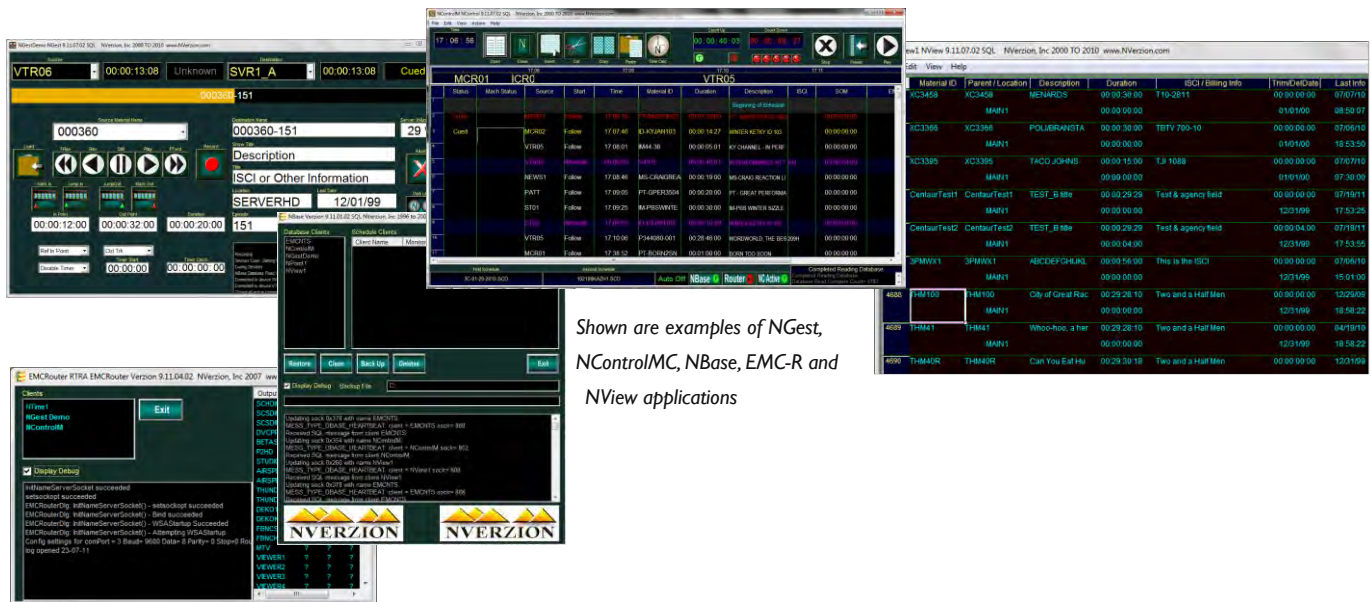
NGestDemo NGest 9.11.07.02 SQL NVerzion, Inc 2000 TO 2010 www.NVerzion.com

VTR06 00:00:13:08 Unknown SVR1_A 00:00:13:08 Cued

000360-151

Source Material Name
000360
Destination Name
000360-151
Show Title
Description
Title
ISCI or Other Information
Location
SERVERHD
Last Date
12/01/99
Episode
151

Record

In Point 00:00:12:00 Out Point 00:00:32:00 Duration 00:00:20:00

Ref In Point
Out Trk
Disable Timer
00:00:00
00:00:00

NControlMC NControl 9.11.07.02 SQL NVerzion, Inc 2000 TO 2010 www.NVerzion.com
File Edit View Actions Help

17:06:56

00:00:40:03 00:00:06:27

MCR01 ICR0 VTR05

| Status | Mach Status | Source | Start | Time | Material ID | Duration | Description | ISCI | SOM |
|---|---|---|---|---|---|---|---|---|---|
| | | | | | | | Beginning of Schedule | | |
| Cued | | MCR02 | Follow | 17:07:46 | ID-KYJAN103 | 00:00:14:27 | WINTER KETKY ID 103 | | 00:00:00:00 |
| | | VTR05 | Follow | 17:08:01 | IM44-30 | 00:00:05:01 | KY CHANNEL - IN PERF | | 00:00:00:00 |
| | | NEWS1 | Follow | 17:08:46 | MS-CRAGREA | 00:00:19:00 | MS-CRAIG REACTION LI | | 00:00:00:00 |
| | | PATT | Follow | 17:09:05 | PT-GPER3504 | 00:00:20:00 | PT - GREAT PERFORMA | | 00:00:00:00 |
| | | ST01 | Follow | 17:09:25 | IM-PBSWINTE | 00:00:30:00 | IM-PBS WINTER SIZZLE | | 00:00:00:00 |
| | | VTR05 | Follow | 17:10:06 | P344080-001 | 00:28:46:00 | WORDWORLD, THE BEE209H | | 00:00:00:00 |
| | | MCR01 | Follow | 17:38:52 | PT-BORN25N | | BORN TOO SOON | | 00:00:00:00 |

Auto Off NBase Router NC Active
Completed Reading Database

NView1 NView 9.11.07.02 SQL NVerzion, Inc 2000 TO 2010 www.NVerzion.com
Edit View Help

| | Material ID | Parent / Location | Description | Duration | ISCI / Billing Info | Trim/DelDate | Last Info |
|---|---|---|---|---|---|---|---|
| | XC3458 | XC3458 | MENARDS | 00:00:30:00 | T10-2811 | 00:00:00:00 | 07/07/10 |
| | | MAIN1 | | 00:00:00:00 | | 01/01/00 | 08:50:07 |
| | XC3366 | XC3366 | POLI/BRANSTA | 00:00:30:00 | TBTV 700-10 | 00:00:00:00 | 07/06/10 |
| | | MAIN1 | | 00:00:00:00 | | 01/01/00 | 18:53:50 |
| | XC3395 | XC3395 | TACO JOHNS | 00:00:15:00 | TJI 1089 | 00:00:00:00 | 07/07/10 |
| | | MAIN1 | | 00:00:00:00 | | 01/01/00 | 07:30:00 |
| | CentaurTest1 | CentaurTest1 | TEST_B title | 00:00:29:29 | Test & agency field | 00:00:00:00 | 07/19/11 |
| | | MAIN1 | | 00:00:00:00 | | 12/31/99 | 17:53:25 |
| | CentaurTest2 | CentaurTest2 | TEST_B title | 00:00:29:29 | Test & agency field | 00:00:04:00 | 07/19/11 |
| | | MAIN1 | | 00:00:04:00 | | 12/31/99 | 17:53:55 |
| | 3PMWX1 | 3PMWX1 | ABCDEFGHIJKL | 00:00:56:00 | This is the ISCI | 00:00:00:00 | 07/06/10 |
| | | MAIN1 | | 00:00:00:00 | | 12/31/99 | 15:01:00 |
| 4688 | THM100 | THM100 | City of Great Rac | 00:29:28:10 | Two and a Half Men | 00:00:00:00 | 12/29/09 |
| | | MAIN1 | | 00:00:00:00 | | 12/31/99 | 18:58:22 |
| 4689 | THM41 | THM41 | Whoo-hoo, a her | 00:29:28:10 | Two and a Half Men | 00:00:00:00 | 04/19/10 |
| | | MAIN1 | | 00:00:00:00 | | 12/31/99 | 18:58:22 |
| 4690 | THM40R | THM40R | Can You Eat Hu | 00:29:30:18 | Two and a Half Men | 00:00:00:00 | 12/31/99 |

NBase Verzion 9.11.01.02 SQL NVerzion, Inc 1996 to 2010
Database Clients
EMCNTS
NControlM
NGestDemo
NPost1
NView1
Schedule Clients
Client Name
Restore Clean Back Up Delete Exit
Display Debug Startup File
Updating sock 0x370 with name EMCNTS
MESS_TYPE_DBASE_HEARTBEAT client = EMCNTS sock= 880
Received SQL message from client EMCNTS
Updating sock 0x304 with name NControlM
MESS_TYPE_DBASE_HEARTBEAT client = NControlM sock= 852
Received SQL message from client NControlM
Updating sock 0x260 with name NView1
MESS_TYPE_DBASE_HEARTBEAT client = NView1 sock= 608
Received SQL message from client NView1
Updating sock 0x370 with name EMCNTS
MESS_TYPE_DBASE_HEARTBEAT client = EMCNTS sock= 880
NVERZION NVERZION

EMCRouter RTRA EMCRouter Verzion 9.11.04.02 NVerzion, Inc 2007 www.NVerzion.com
Clients
NView1
NGest Demo
NControlM
Exit
Display Debug
InitNameServerSocket() succeeded
setsockopt succeeded
EMCRouterDlg::InitNameServerSocket() - setsockopt succeeded
EMCRouterDlg::InitNameServerSocket() - Bind succeeded
EMCRouterDlg::InitNameServerSocket() - WSAStartup Succeeded
EMCRouterDlg::InitNameServerSocket() - Attempting WSAStartup
Config settings for comPort = 3 Baud= 9600 Data= 8 Parity= 0 Stop=0 Rou
log opened 23-07-11
Output
MTV ? ? ?
VIEWER1 ? ? ?
VIEWER2 ? ? ?
VIEWER3 ? ? ?

Shown are examples of NGest, NControlMC, NBase, EMC-R and NView applications